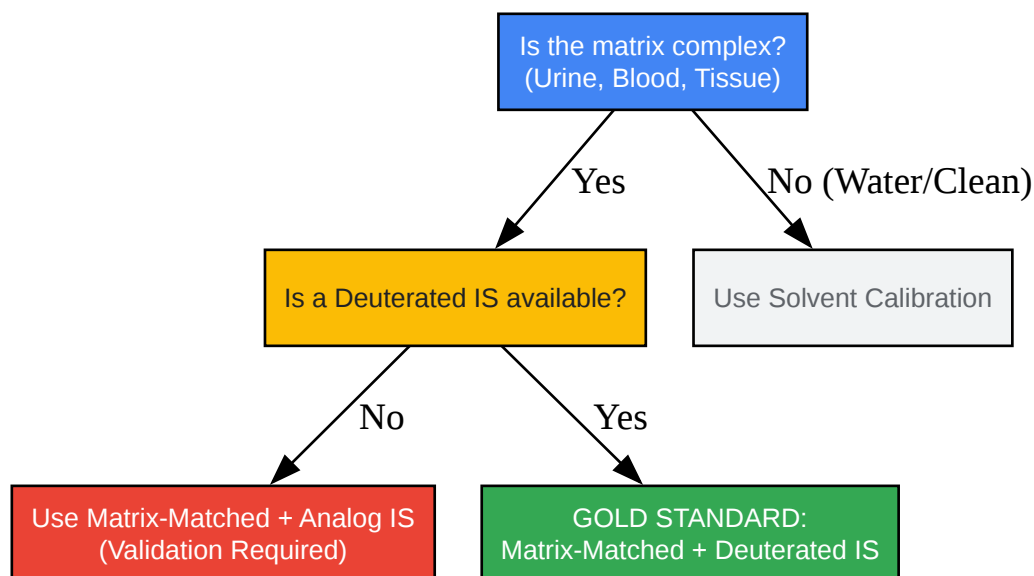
Is the matrix complex?
(Urine, Blood, Tissue)

Yes

No (Water/Clean)

Is a Deuterated IS available?

Use Solvent Calibration

No

Yes

Use Matrix-Matched + Analog IS
(Validation Required)

GOLD STANDARD:
Matrix-Matched + Deuterated IS